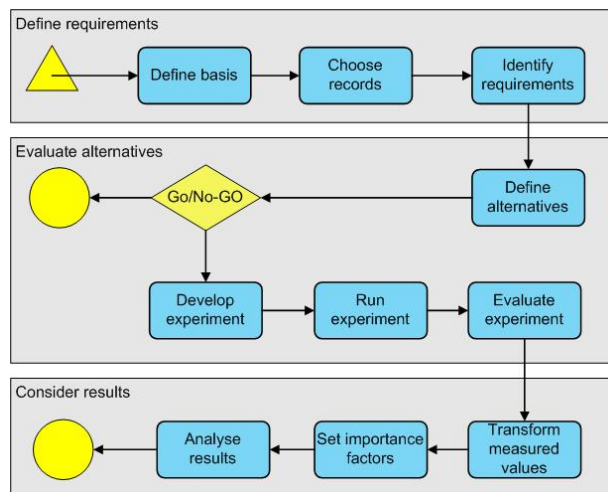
Define requirements

Define basis

Choose records

Identify requirements

Evaluate alternatives

Define alternatives

Go/No-GO

Develop experiment

Run experiment

Evaluate experiment

Consider results

Transform measured values

Set importance factors

Analyse results